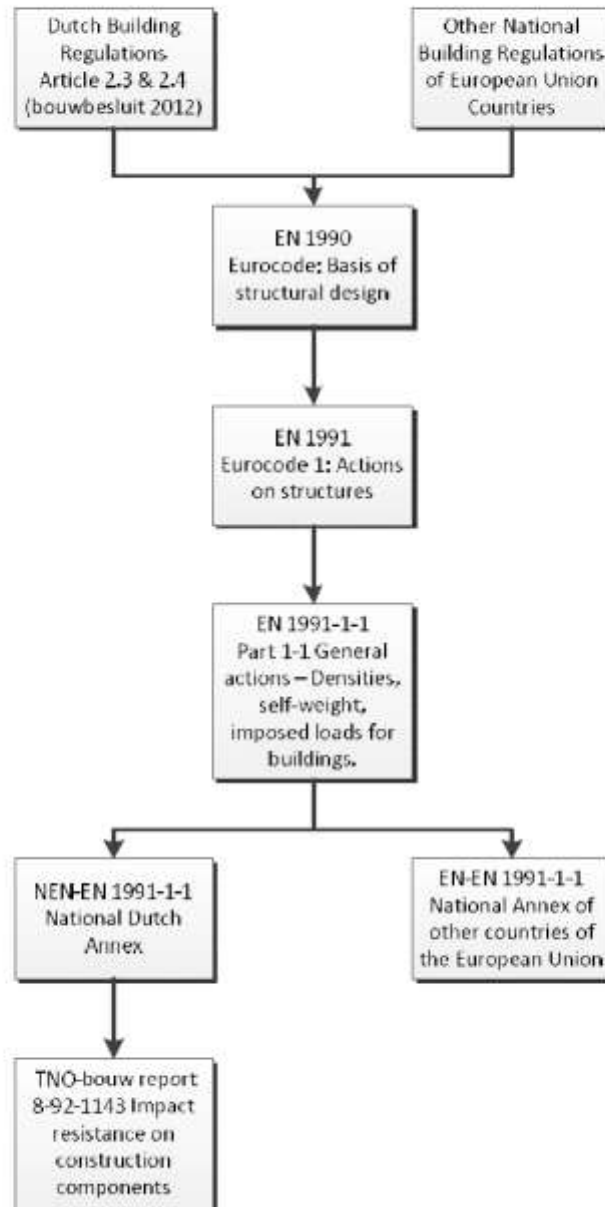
Dutch Building Regulations Article 2.3 & 2.4 (bouwbesluit 2012)

Other National Building Regulations of European Union Countries

EN 1990 Eurocode: Basis of structural design

EN 1991 Eurocode 1: Actions on structures

EN 1991-1-1 Part 1-1 General actions – Densities, self-weight, imposed loads for buildings.

NEN-EN 1991-1-1 National Dutch Annex

EN-EN 1991-1-1 National Annex of other countries of the European Union

TNO-bouw report 8-92-1143 Impact resistance on construction components